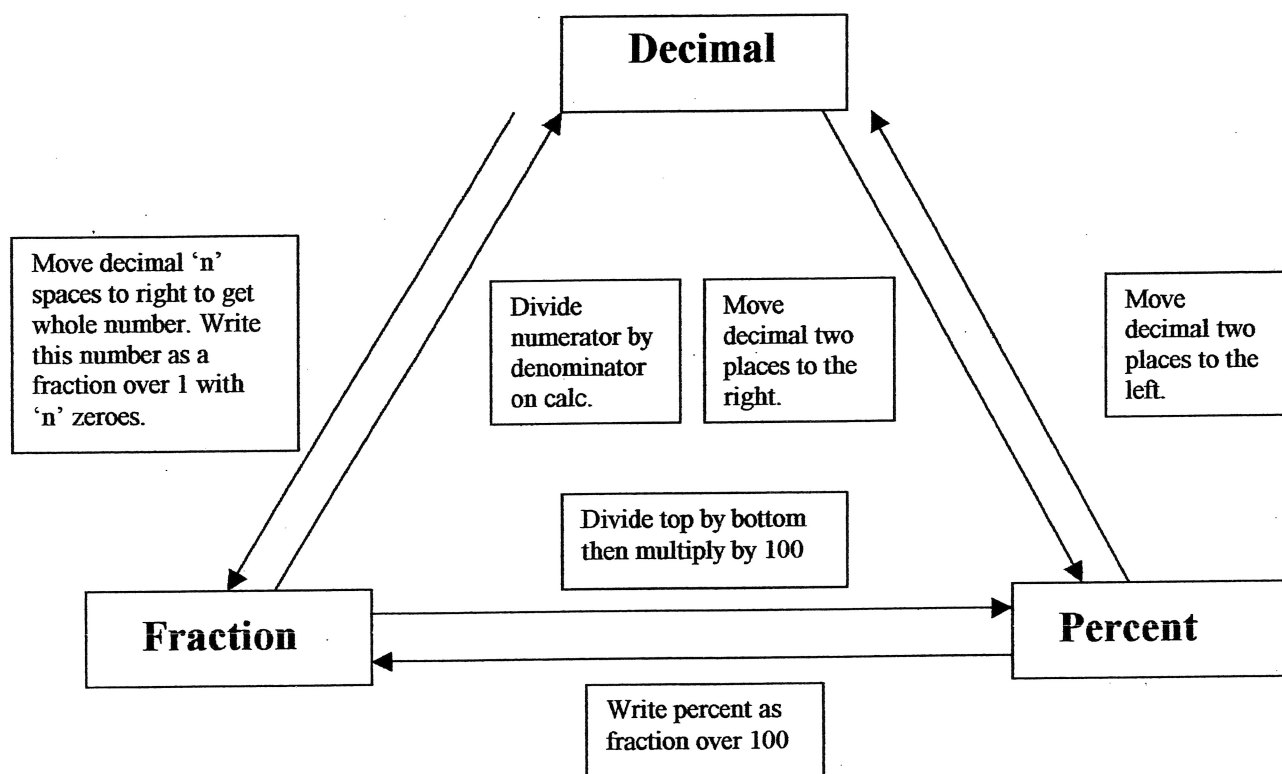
Decimal

Move decimal 'n' spaces to right to get whole number. Write this number as a fraction over 1 with 'n' zeroes.

Divide numerator by denominator on calc.

Move decimal two places to the right.

Move decimal two places to the left.

Divide top by bottom then multiply by 100

Fraction

Percent

Write percent as fraction over 100